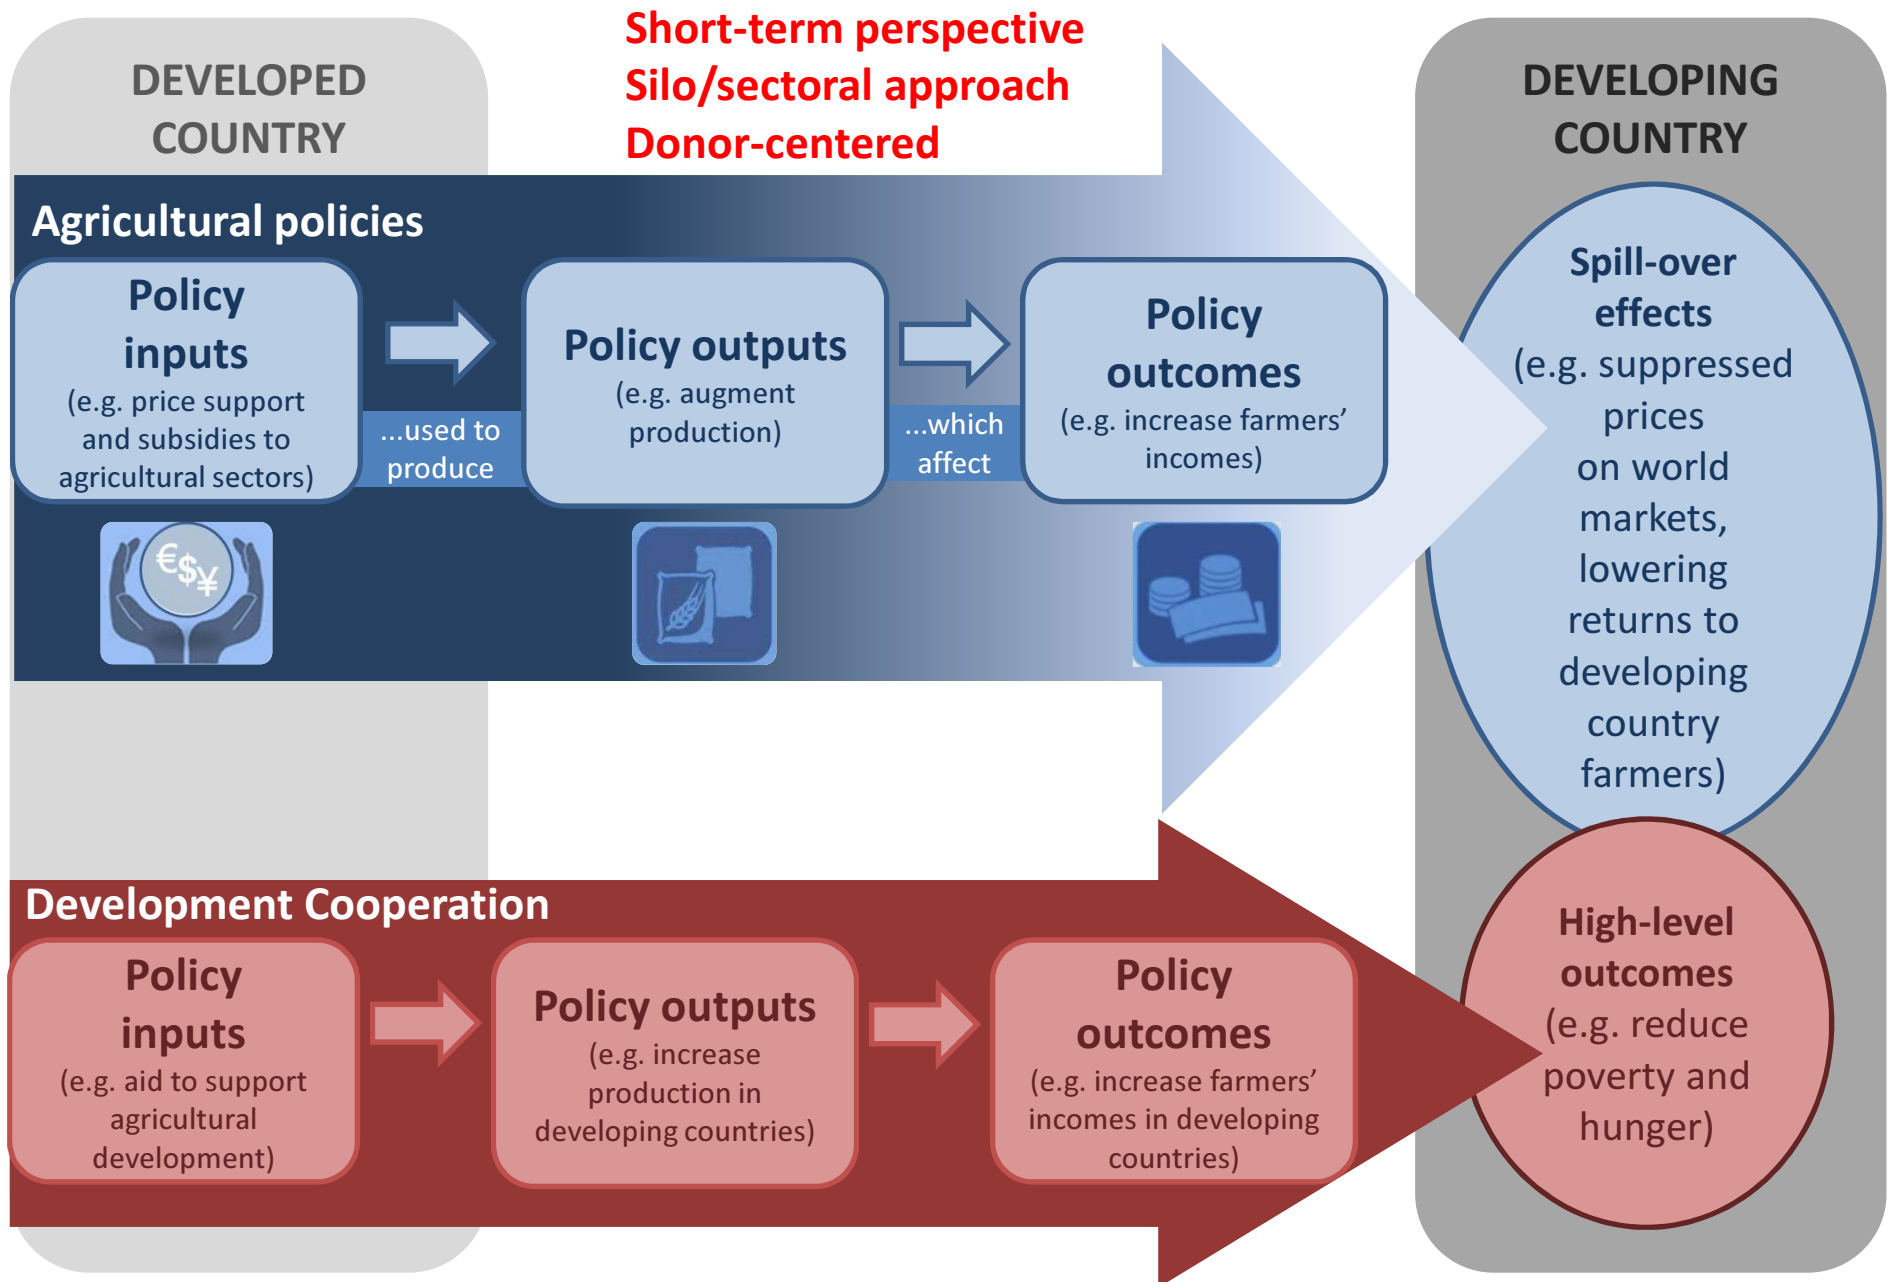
DEVELOPED COUNTRY

Short-term perspective
Silo/sectoral approach
Donor-centered

DEVELOPING COUNTRY

Agricultural policies

Policy inputs
(e.g. price support and subsidies to agricultural sectors)

...used to produce

Policy outputs
(e.g. augment production)

...which affect

Policy outcomes
(e.g. increase farmers' incomes)

€$¥

Spill-over effects
(e.g. suppressed prices on world markets, lowering returns to developing country farmers)

Development Cooperation

Policy inputs
(e.g. aid to support agricultural development)

Policy outputs
(e.g. increase production in developing countries)

Policy outcomes
(e.g. increase farmers' incomes in developing countries)

High-level outcomes
(e.g. reduce poverty and hunger)